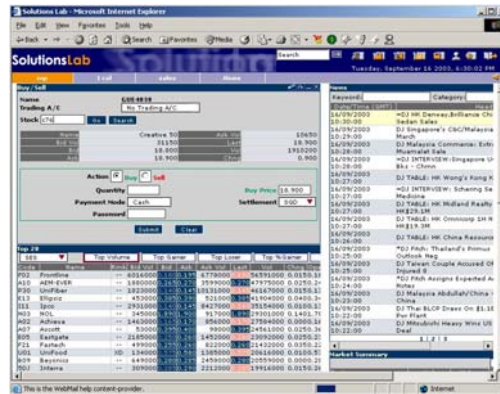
Solutions Lab - Microsoft Internet Explorer

File Edit View Favorites Tools Help

Back Search Favorites Media

Solutions Lab

Tuesday, September 16 2003, 4:30:02 PM

Buy/Sell

Name LOO 4818
Trading A/C No Trading A/C
Stock 076 Go Search

| Name | Creative 50 | Ask Vol | 10650 |
|---|---|---|---|
| Bid Vol | 31150 | Last | 18.900 |
| Bid | 18.800 | Vol | 1910200 |
| Ask | 18.900 | Chng | 0.900 |

Action Buy Sell
Quantity
Payment Mode Cash
Password
Buy Price 18.900
Settlement SGD

Submit Clear

Top 20
SES Top Volume Top Gainer Top Loser Top %Gainer

| Code | Name | Bid | Bid Vol | Ask | Ask Vol | Last | Vol | Chng |
|---|---|---|---|---|---|---|---|---|
| F02 | Frontline | | 1420000 | | 6778000 | | 58790000 | 0.015 |
| A10 | AEM-EVER | | 1860000 | | 3599000 | | 47975000 | 0.025 |
| P30 | UniFiber | | 1360000 | | 10131000 | | 46167000 | 0.015 |
| E13 | Ellipsiz | | 453000 | | 521000 | | 41904000 | 0.040 |
| I11 | Ipco | | 2931000 | | 8427000 | | 35154000 | 0.010 |
| N03 | NOL | | 345000 | | 917000 | | 29301000 | 0.140 |
| A49 | Achieva | | 1422000 | | 456000 | | 27594000 | 0.000 |
| A07 | Ascott | | 53000 | | 99000 | | 24561000 | 0.025 |
| E05 | Eastgate | | 2185000 | | 1452000 | | 23092000 | 0.015 |
| F21 | Fastech | | 441000 | | 1215000 | | 21049000 | 0.010 |
| U01 | UniFood | | 1340000 | | 1385000 | | 20616000 | 0.010 |
| B19 | Beyonics | | 280000 | | 1280000 | | 20559000 | 0.000 |
| I03 | Interra | | 3180000 | | 2212000 | | 19916000 | 0.015 |

News
Keyword: Category:
Date/Time (GMT)
16/09/2003 10:43:00 **DJ HK Danway Brilliance Chi... Sedan Sales
16/09/2003 10:41:00 DJ Singapore's C&C/Malaysia ... Month
16/09/2003 10:40:00 DJ Malaysia Commerce: Extr... Muamalat Sale
16/09/2003 10:39:00 DJ INTERVIEW:Singapore U... Bkc - Chinn
16/09/2003 10:37:00 DJ TABLE: HK Wong's Kong K...
16/09/2003 10:34:00 DJ INTERVIEW: Schering Sa... Medicine
16/09/2003 10:33:00 DJ TABLE: HK Midland Realty... HK$29.1M
16/09/2003 10:33:00 DJ TABLE: HK Omnicorp 1H N... HK$19.3M
16/09/2003 10:26:00 DJ TABLE: HK China Resource...
16/09/2003 10:25:00 *DJ Fitch: Thailand's Primus... Outlook Neg
16/09/2003 10:25:00 DJ Taiwan Couple Accused Of... Injured 0
16/09/2003 10:24:00 *DJ Fitch Assigns Expected A... Relations
16/09/2003 10:23:00 DJ Malaysia Abdullah/China ... China
16/09/2003 10:20:00 DJ Thai BLCP Draws On $1.1... Pwr Plant
16/09/2003 10:20:00 DJ Mitsubishi Heavy Wins US... Deal

Market Summary

This is the WebMail help content-provider.
Internet